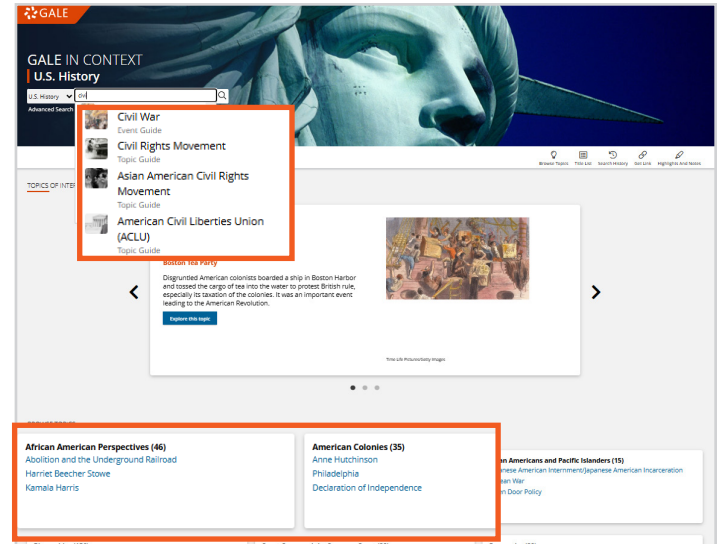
GALE

GALE IN CONTEXT
U.S. History

U.S. History
civ
Advanced Search

Civil War
Event Guide
Civil Rights Movement
Topic Guide
Asian American Civil Rights Movement
Topic Guide
American Civil Liberties Union (ACLU)
Topic Guide

Browse Topics Title List Search History Get Link Highlights And Notes

TOPICS OF INTE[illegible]

Boston Tea Party
Disgruntled American colonists boarded a ship in Boston Harbor and tossed the cargo of tea into the water to protest British rule, especially its taxation of the colonies. It was an important event leading to the American Revolution.
Explore this topic

Time Life Pictures/Getty Images

African American Perspectives (46)
Abolition and the Underground Railroad
Harriet Beecher Stowe
Kamala Harris

American Colonies (35)
Anne Hutchinson
Philadelphia
Declaration of Independence

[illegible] Americans and Pacific Islanders (15)
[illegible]nese American Internment/Japanese American Incarceration
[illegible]ean War
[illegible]n Door Policy